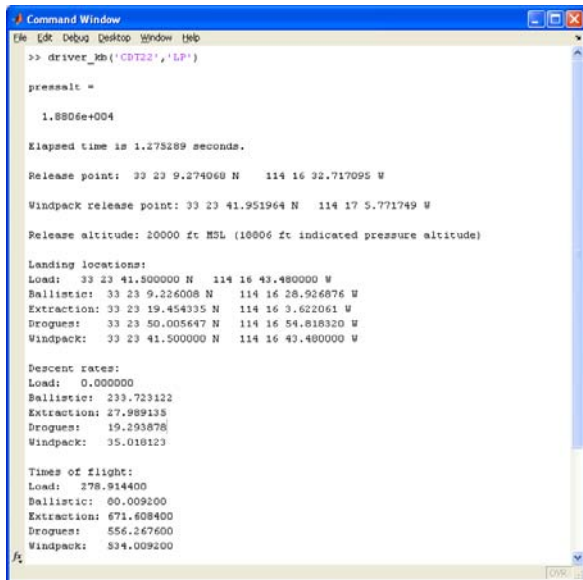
Command Window

File Edit Debug Desktop Window Help

>> driver_kb('CDT22','LP')

pressalt =

1.8806e+004

Elapsed time is 1.275289 seconds.

Release point: 33 23 9.274068 N 114 16 32.717095 W

Windpack release point: 33 23 41.951964 N 114 17 5.771749 W

Release altitude: 20000 ft MSL (18806 ft indicated pressure altitude)

Landing locations:
Load: 33 23 41.500000 N 114 16 43.480000 W
Ballistic: 33 23 9.226008 N 114 16 28.926876 W
Extraction: 33 23 19.454335 N 114 16 3.622061 W
Drogues: 33 23 50.005647 N 114 16 54.818320 W
Windpack: 33 23 41.500000 N 114 16 43.480000 W

Descent rates:
Load: 0.000000
Ballistic: 233.723122
Extraction: 27.989135
Drogues: 19.293878
Windpack: 35.018123

Times of flight:
Load: 278.914400
Ballistic: 80.009200
Extraction: 671.608400
Drogues: 556.267600
Windpack: 534.009200

OVR